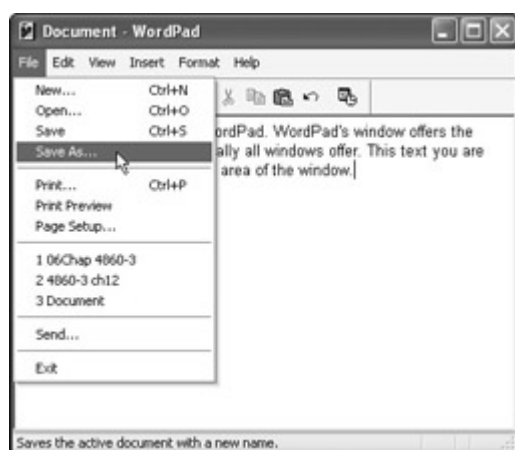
Document - WordPad

File Edit View Insert Format Help

New... Ctrl+N
Open... Ctrl+O
Save Ctrl+S
Save As...
Print... Ctrl+P
Print Preview
Page Setup...
1 06Chap 4860-3
2 4860-3 ch12
3 Document
Send...
Exit

ordPad. WordPad's window offers the ally all windows offer. This text you are area of the window.

Saves the active document with a new name.